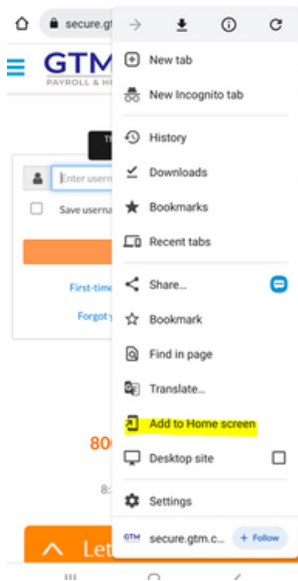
secure.gt

GTM
PAYROLL & H

Enter usern
Save userna

First-time
Forgot y

80
8:

Let

New tab
New Incognito tab
History
Downloads
Bookmarks
Recent tabs
Share...
Bookmark
Find in page
Translate...
Add to Home screen
Desktop site
Settings
GTM secure.gtm.c...
+ Follow